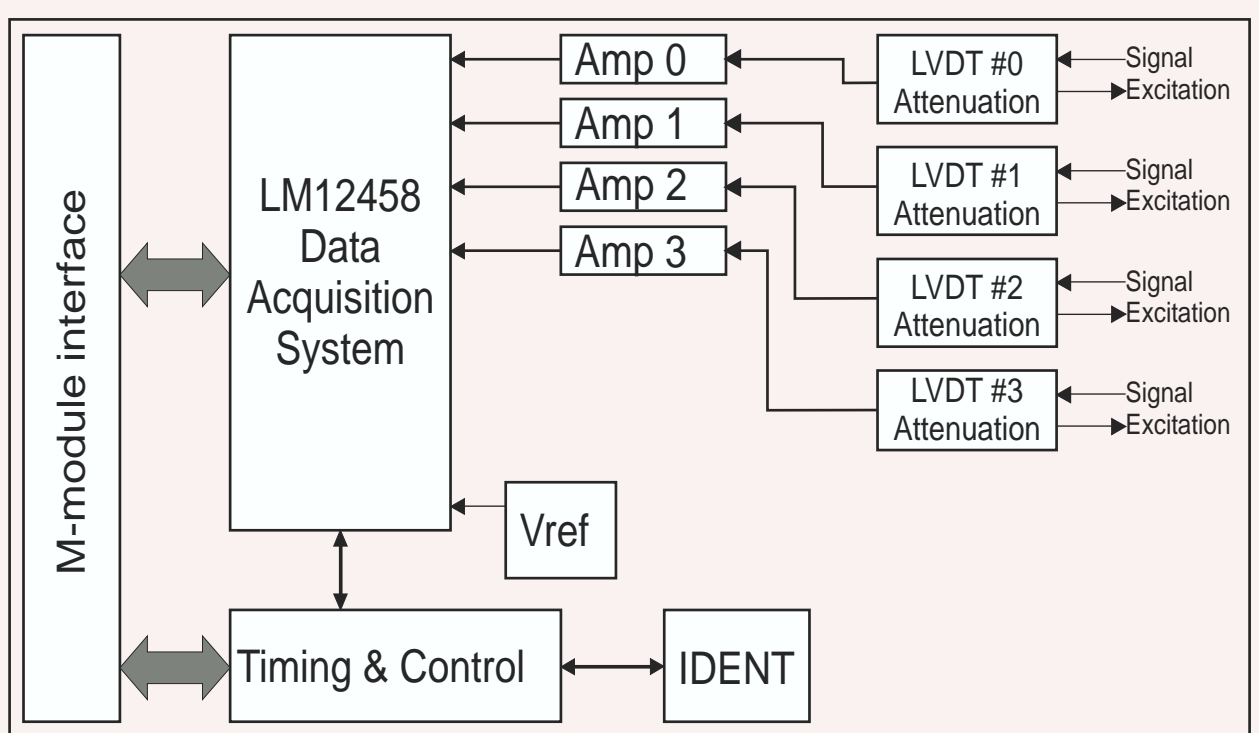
M-module interface

LM12458 Data Acquisition System

Amp 0

Amp 1

Amp 2

Amp 3

LVDT #0 Attenuation

Signal

Excitation

LVDT #1 Attenuation

Signal

Excitation

LVDT #2 Attenuation

Signal

Excitation

LVDT #3 Attenuation

Signal

Excitation

Vref

Timing & Control

IDENT